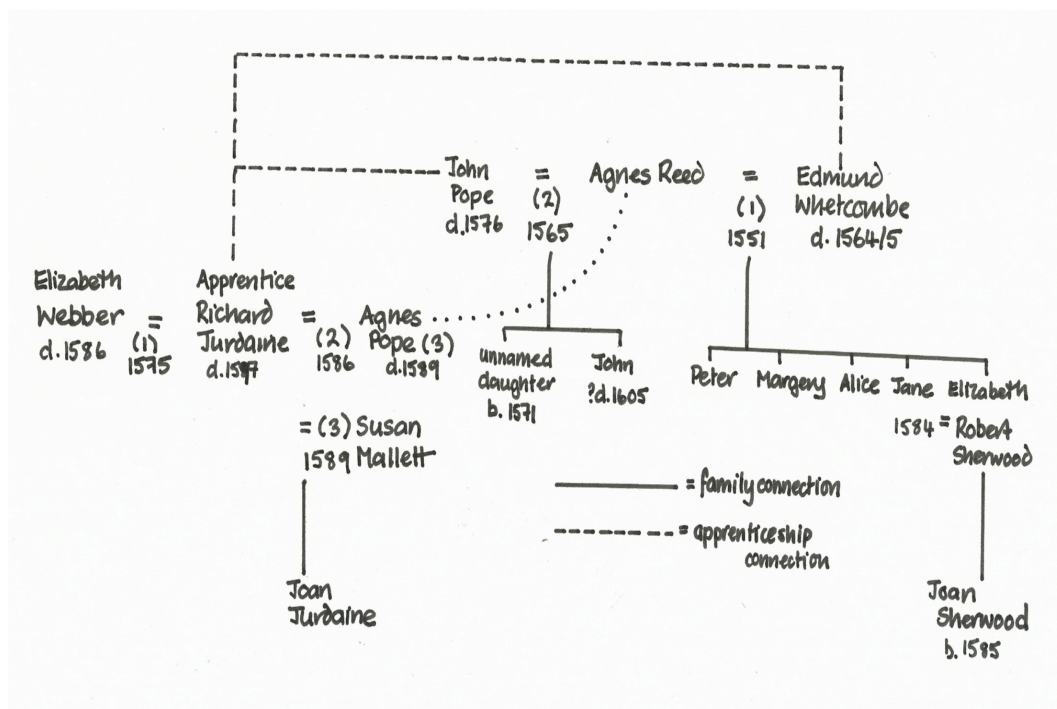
John Pope d.1576 = (2) 1565 Agnes Reed = (1) 1551 Edmund Whetcombe d. 1564/5

Elizabeth Webber d.1586 = (1) 1575 Apprentice Richard Jurdaine d.1597 = (2) 1586 Agnes Pope (3) d.1589

unnamed daughter b. 1571

John ?d.1605

Peter Margery Alice Jane Elizabeth

1584 = Robert Sherwood

= (3) Susan 1589 Mallett

Joan Jurdaine

Joan Sherwood b.1585

= family connection

= apprenticeship connection